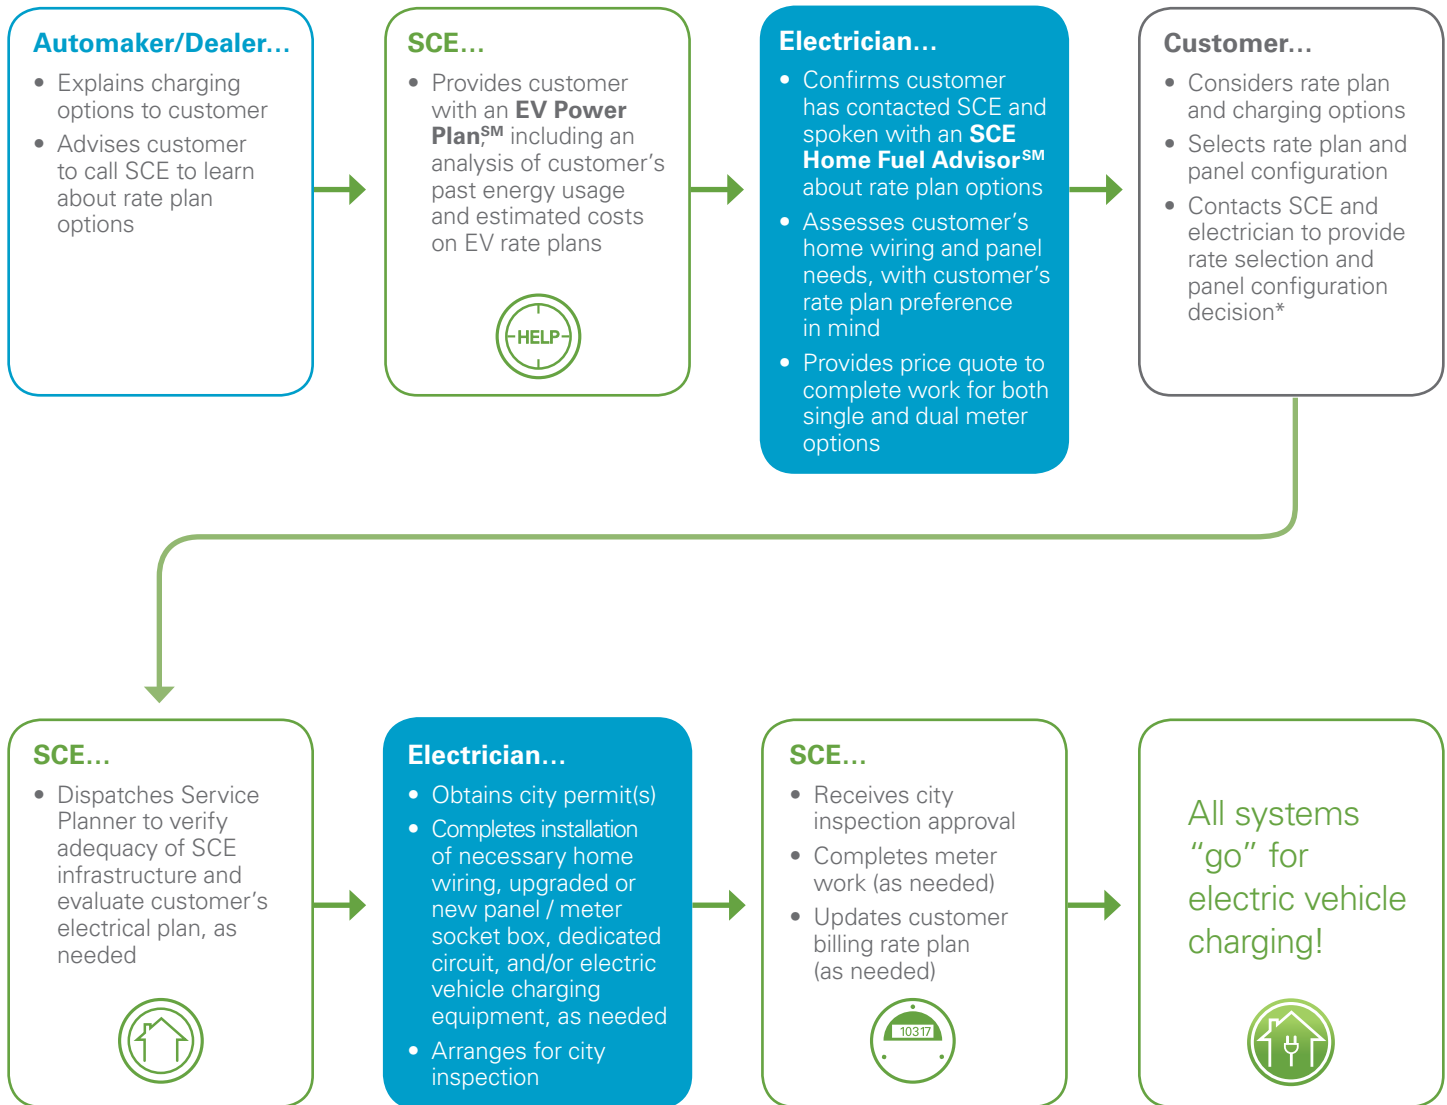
Automaker/Dealer...

• Explains charging options to customer
• Advises customer to call SCE to learn about rate plan options

SCE...

• Provides customer with an **EV Power Plan**,$^{SM}$ including an analysis of customer's past energy usage and estimated costs on EV rate plans

HELP

Electrician...

• Confirms customer has contacted SCE and spoken with an **SCE Home Fuel Advisor**$^{SM}$ about rate plan options
• Assesses customer's home wiring and panel needs, with customer's rate plan preference in mind
• Provides price quote to complete work for both single and dual meter options

Customer...

• Considers rate plan and charging options
• Selects rate plan and panel configuration
• Contacts SCE and electrician to provide rate selection and panel configuration decision*

SCE...

• Dispatches Service Planner to verify adequacy of SCE infrastructure and evaluate customer's electrical plan, as needed

Electrician...

• Obtains city permit(s)
• Completes installation of necessary home wiring, upgraded or new panel / meter socket box, dedicated circuit, and/or electric vehicle charging equipment, as needed
• Arranges for city inspection

SCE...

• Receives city inspection approval
• Completes meter work (as needed)
• Updates customer billing rate plan (as needed)

10317

All systems "go" for electric vehicle charging!